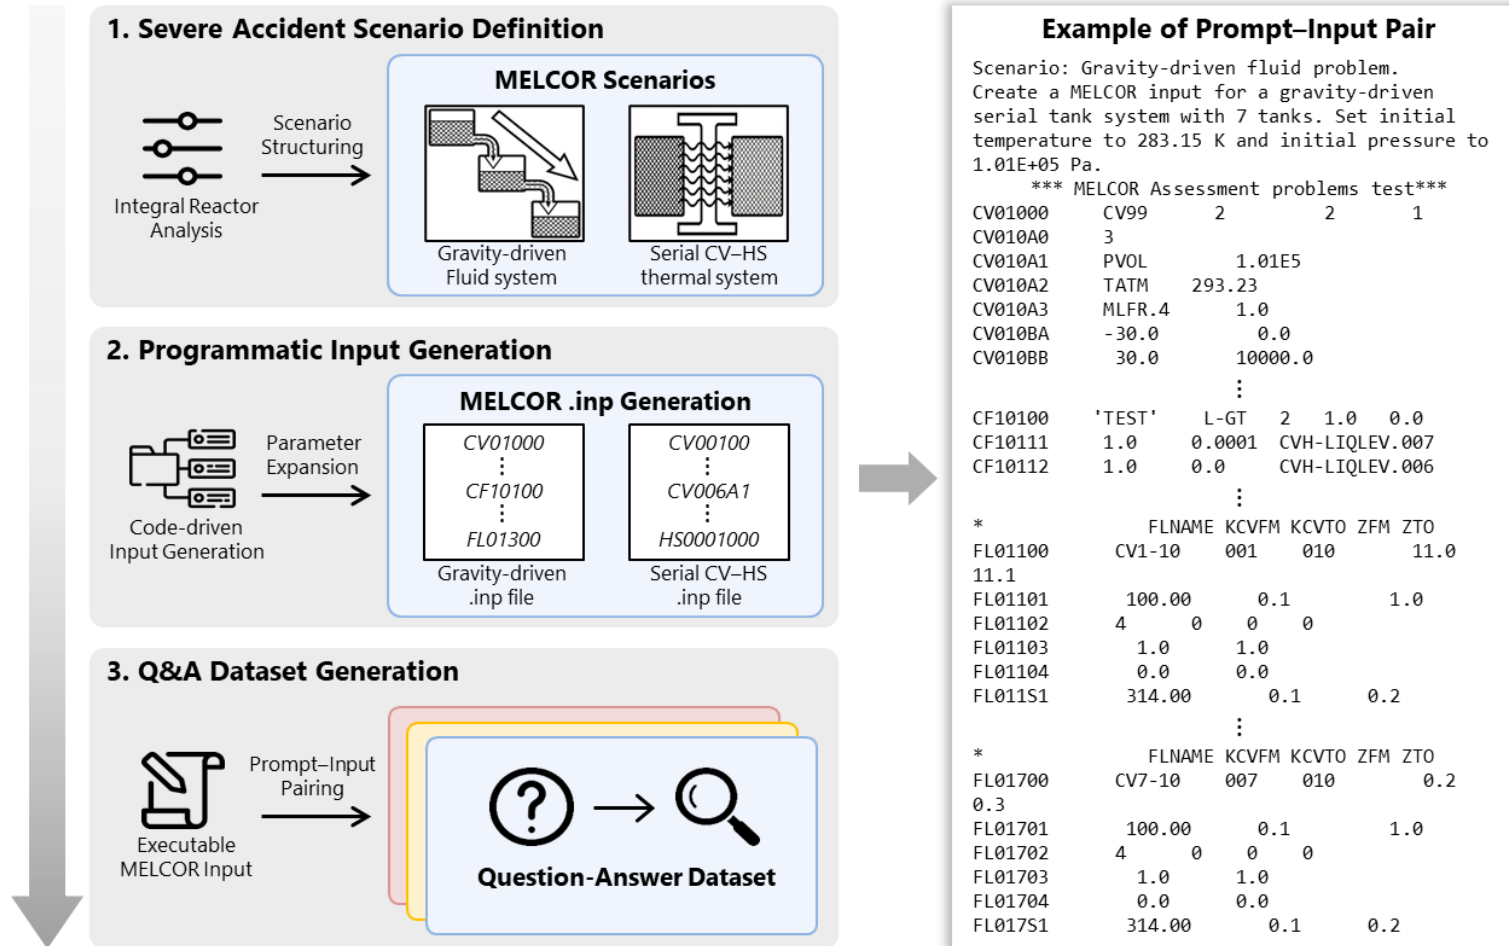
1. Severe Accident Scenario Definition

Integral Reactor Analysis

Scenario Structuring

MELCOR Scenarios

Gravity-driven Fluid system

Serial CV–HS thermal system

2. Programmatic Input Generation

Code-driven Input Generation

Parameter Expansion

MELCOR .inp Generation

CV01000
⋮
CF10100
⋮
FL01300

Gravity-driven .inp file

CV00100
⋮
CV006A1
⋮
HS0001000

Serial CV–HS .inp file

3. Q&A Dataset Generation

Executable MELCOR Input

Prompt–Input Pairing

Question-Answer Dataset

Example of Prompt–Input Pair

Scenario: Gravity-driven fluid problem.
Create a MELCOR input for a gravity-driven serial tank system with 7 tanks. Set initial temperature to 283.15 K and initial pressure to 1.01E+05 Pa.

| *** MELCOR Assessment problems test*** | | | | |
|---|---|---|---|---|
| CV01000 | CV99 | 2 | 2 | 1 |
| CV010A0 | 3 | | | |
| CV010A1 | PVOL | 1.01E5 | | |
| CV010A2 | TATM | 293.23 | | |
| CV010A3 | MLFR.4 | 1.0 | | |
| CV010BA | -30.0 | 0.0 | | |
| CV010BB | 30.0 | 10000.0 | | |

⋮

CF10100 'TEST' L-GT 2 1.0 0.0
CF10111 1.0 0.0001 CVH-LIQLEV.007
CF10112 1.0 0.0 CVH-LIQLEV.006

⋮

* FLNAME KCVFM KCVTO ZFM ZTO
FL01100 CV1-10 001 010 11.0 11.1
FL01101 100.00 0.1 1.0
FL01102 4 0 0 0
FL01103 1.0 1.0
FL01104 0.0 0.0
FL011S1 314.00 0.1 0.2

⋮

* FLNAME KCVFM KCVTO ZFM ZTO
FL01700 CV7-10 007 010 0.2 0.3
FL01701 100.00 0.1 1.0
FL01702 4 0 0 0
FL01703 1.0 1.0
FL01704 0.0 0.0
FL017S1 314.00 0.1 0.2